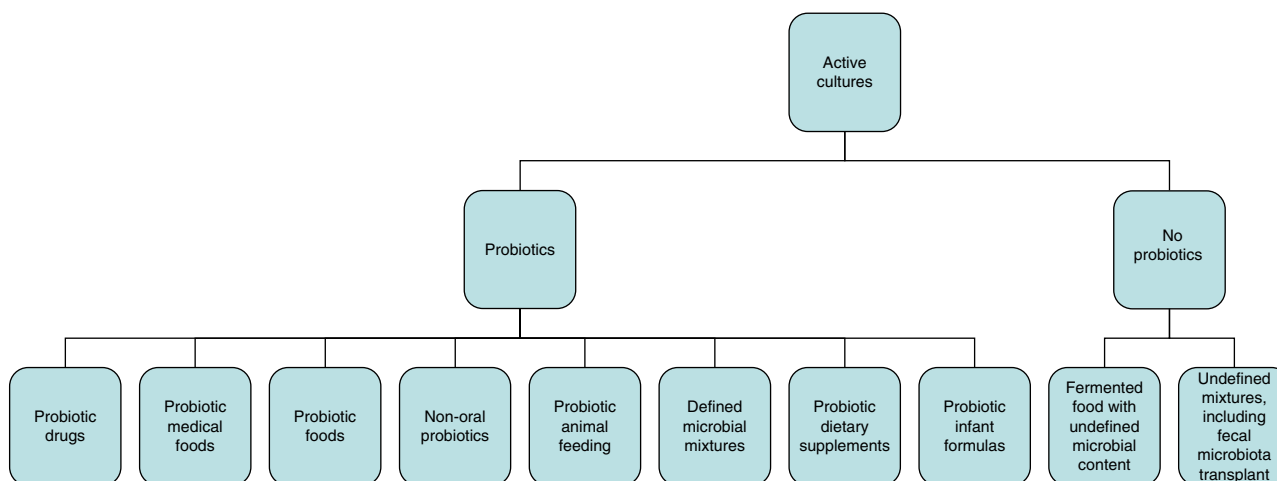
Active cultures

Probiotics

No probiotics

Probiotic drugs

Probiotic medical foods

Probiotic foods

Non-oral probiotics

Probiotic animal feeding

Defined microbial mixtures

Probiotic dietary supplements

Probiotic infant formulas

Fermented food with undefined microbial content

Undefined mixtures, including fecal microbiota transplant